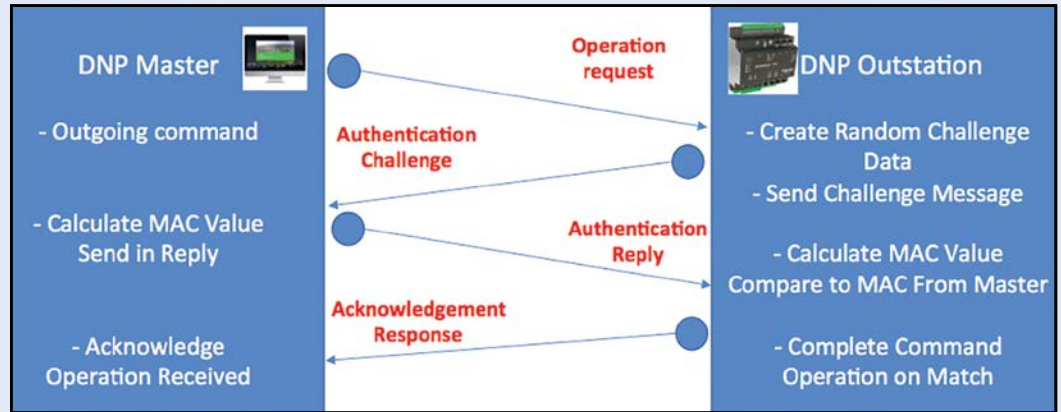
DNP Master

- Outgoing command

- Calculate MAC Value Send in Reply

- Acknowledge Operation Received

Operation request

Authentication Challenge

Authentication Reply

Acknowledgement Response

DNP Outstation

- Create Random Challenge Data

- Send Challenge Message

- Calculate MAC Value Compare to MAC From Master

- Complete Command Operation on Match